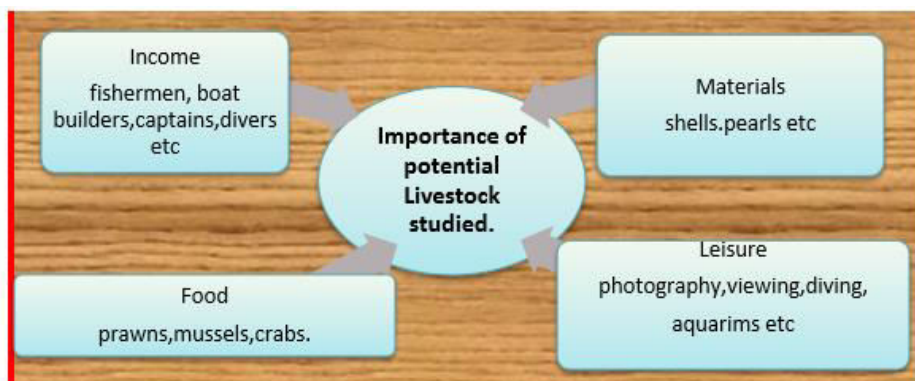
Income
fishermen, boat builders,captains,divers etc

Materials
shells.pearls etc

Importance of potential Livestock studied.

Food
prawns,mussels,crabs.

Leisure
photography,viewing,diving, aquarims etc